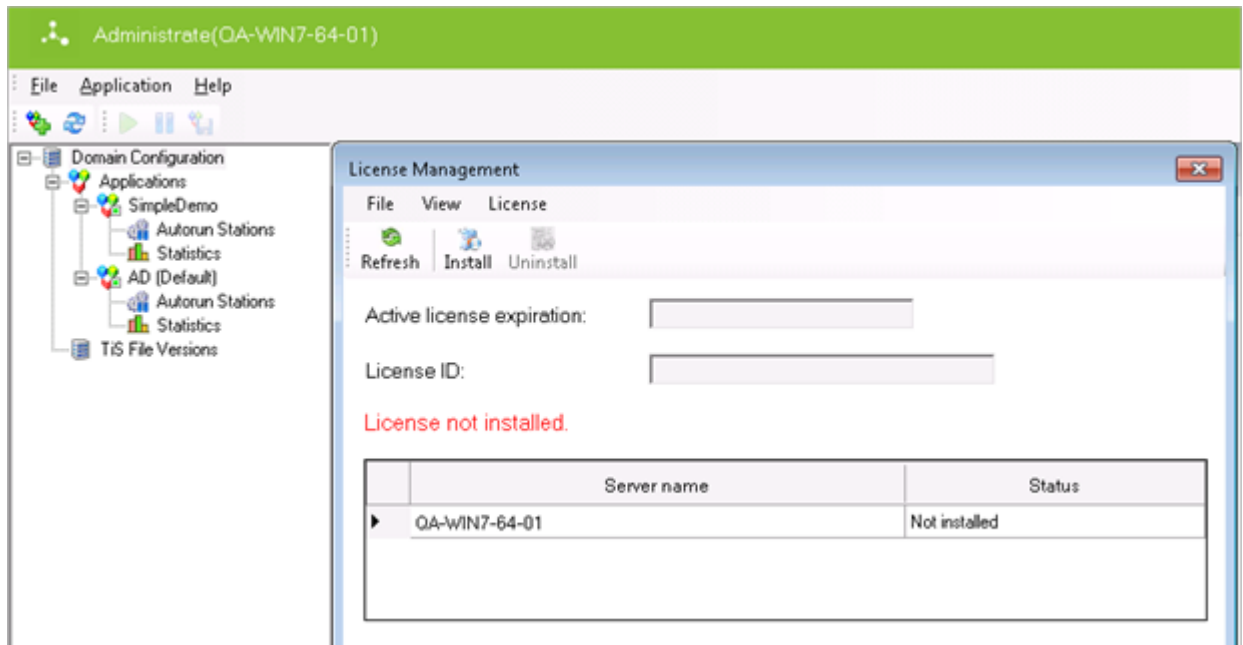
Administrate(QA-WIN7-64-01)

File Application Help

Domain Configuration
Applications
SimpleDemo
Autorun Stations
Statistics
AD (Default)
Autorun Stations
Statistics
TiS File Versions

License Management

File View License

Refresh Install Uninstall

Active license expiration:

License ID:

License not installed.

| | Server name | Status |
|---|---|---|
| ▸ | QA-WIN7-64-01 | Not installed |